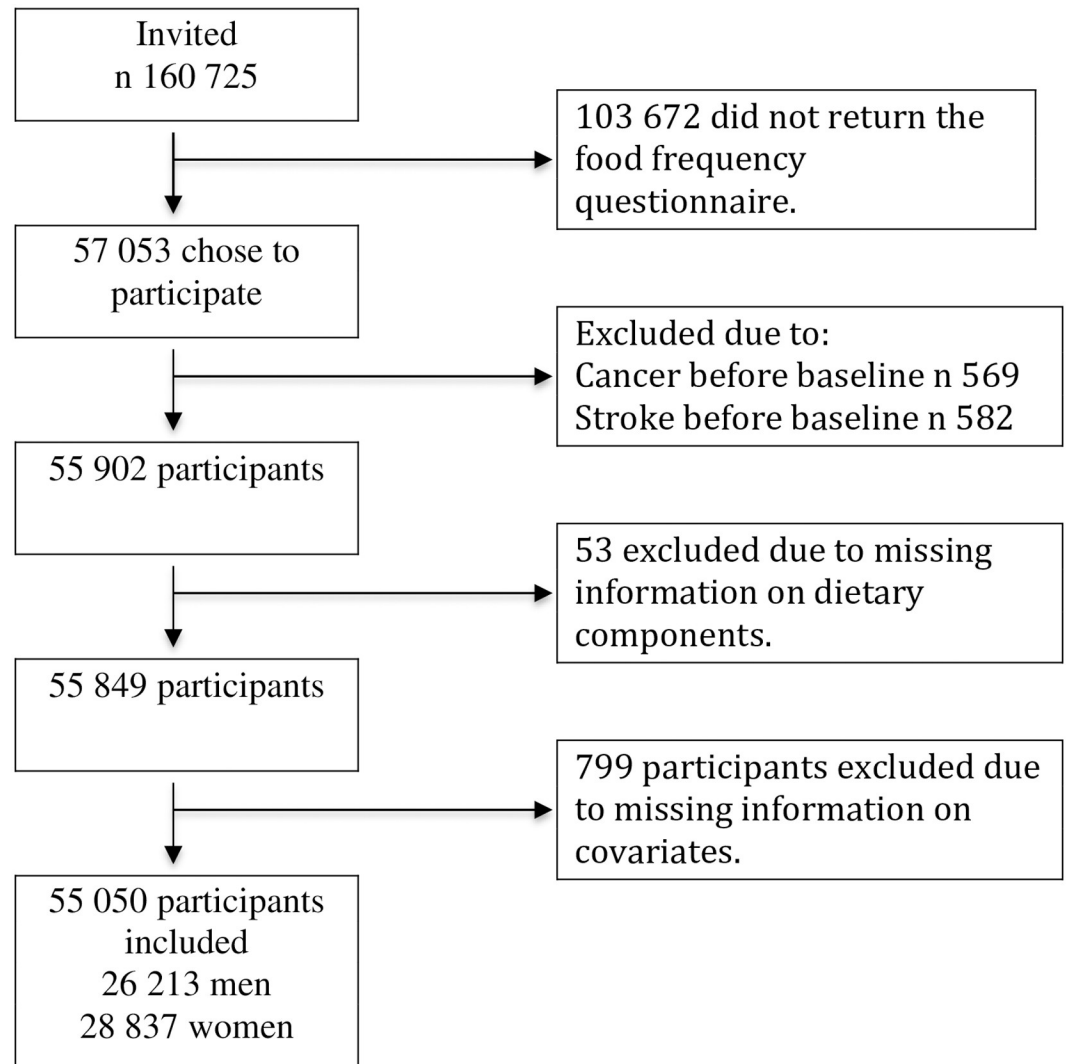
Invited
n 160 725

103 672 did not return the food frequency questionnaire.

57 053 chose to participate

Excluded due to:
Cancer before baseline n 569
Stroke before baseline n 582

55 902 participants

53 excluded due to missing information on dietary components.

55 849 participants

799 participants excluded due to missing information on covariates.

55 050 participants included
26 213 men
28 837 women